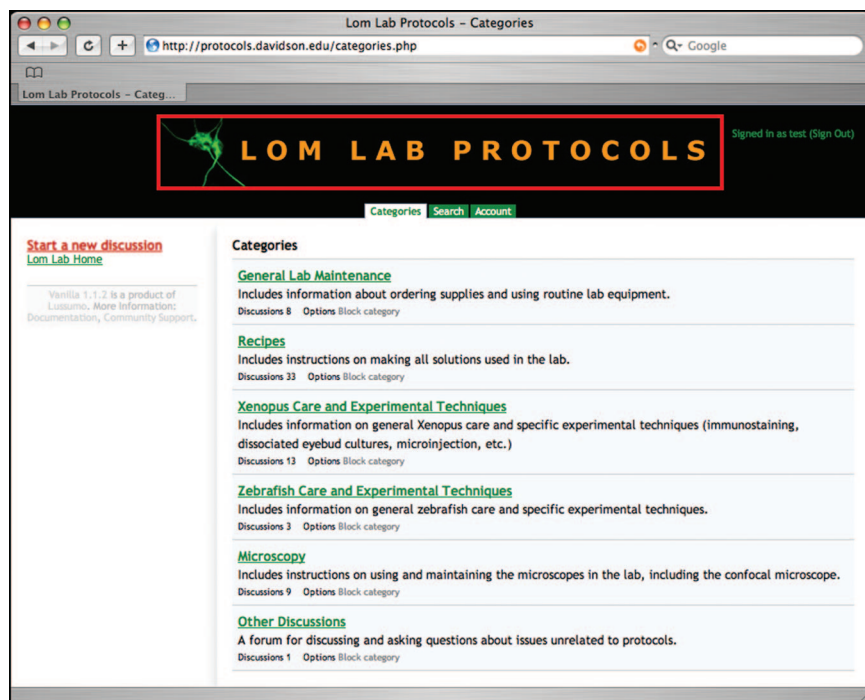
Lom Lab Protocols – Categories

http://protocols.davidson.edu/categories.php

Q- Google

Lom Lab Protocols – Categ...

LOM LAB PROTOCOLS

Signed in as test (Sign Out)

Categories Search Account

Start a new discussion
Lom Lab Home

Vanilla 1.1.2 is a product of Lussumo. More Information: Documentation, Community Support.

Categories

General Lab Maintenance
Includes information about ordering supplies and using routine lab equipment.
Discussions 8 Options Block category

Recipes
Includes instructions on making all solutions used in the lab.
Discussions 33 Options Block category

Xenopus Care and Experimental Techniques
Includes information on general Xenopus care and specific experimental techniques (immunostaining, dissociated eyebud cultures, microinjection, etc.)
Discussions 13 Options Block category

Zebrafish Care and Experimental Techniques
Includes information on general zebrafish care and specific experimental techniques.
Discussions 3 Options Block category

Microscopy
Includes instructions on using and maintaining the microscopes in the lab, including the confocal microscope.
Discussions 9 Options Block category

Other Discussions
A forum for discussing and asking questions about issues unrelated to protocols.
Discussions 1 Options Block category